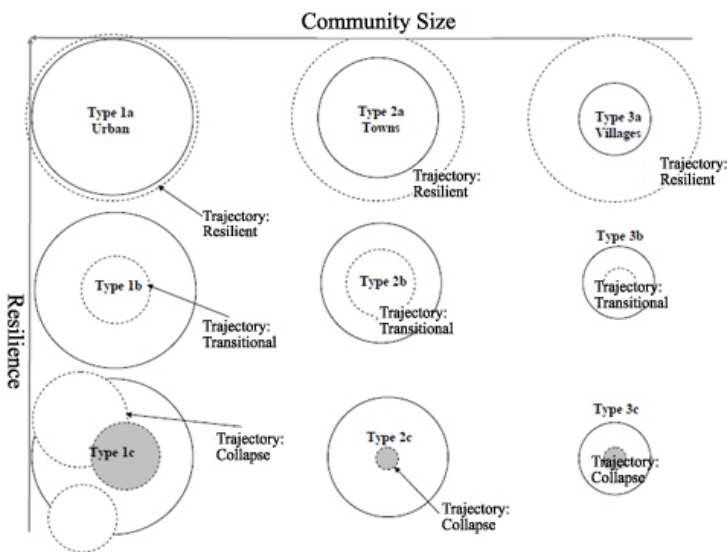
Community Size

Resilience

Type 1a
Urban

Trajectory:
Resilient

Type 2a
Towns

Trajectory:
Resilient

Type 3a
Villages

Trajectory:
Resilient

Type 1b

Trajectory:
Transitional

Type 2b

Trajectory:
Transitional

Type 3b

Trajectory:
Transitional

Type 1c

Trajectory:
Collapse

Type 2c

Trajectory:
Collapse

Type 3c

Trajectory:
Collapse